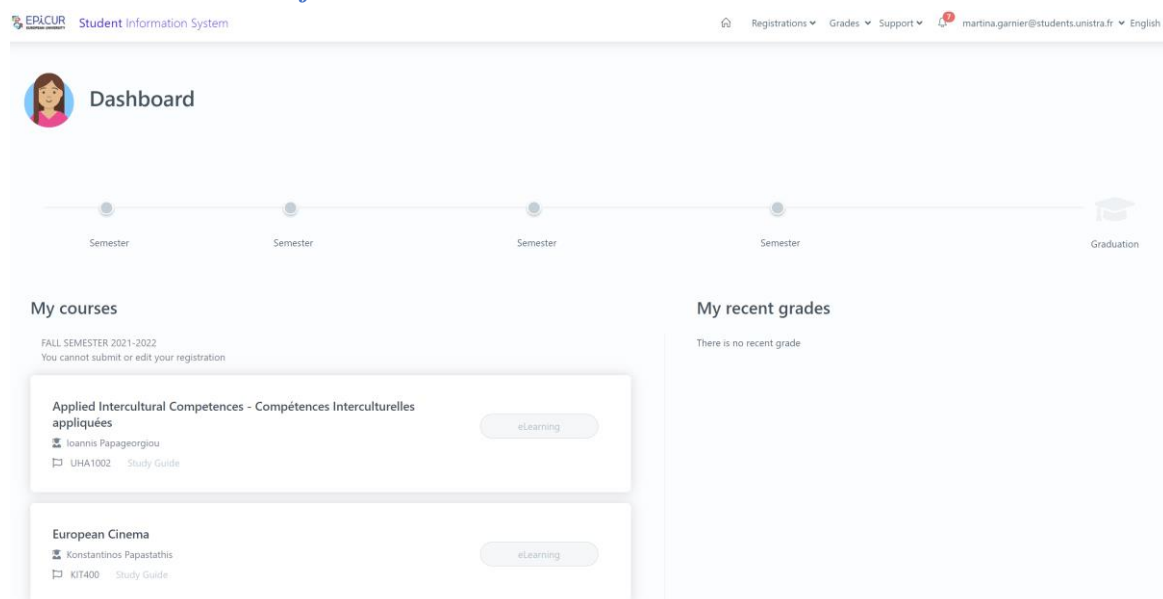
EPICUR Student Information System

Registrations Grades Support 7 martina.garnier@students.unistra.fr English

Dashboard

Semester Semester Semester Semester Graduation

My courses

FALL SEMESTER 2021-2022
You cannot submit or edit your registration

Applied Intercultural Competences - Compétences Interculturelles appliquées
Ioannis Papageorgiou
UHA1002 Study Guide
eLearning

European Cinema
Konstantinos Papastathis
KIT400 Study Guide
eLearning

My recent grades

There is no recent grade